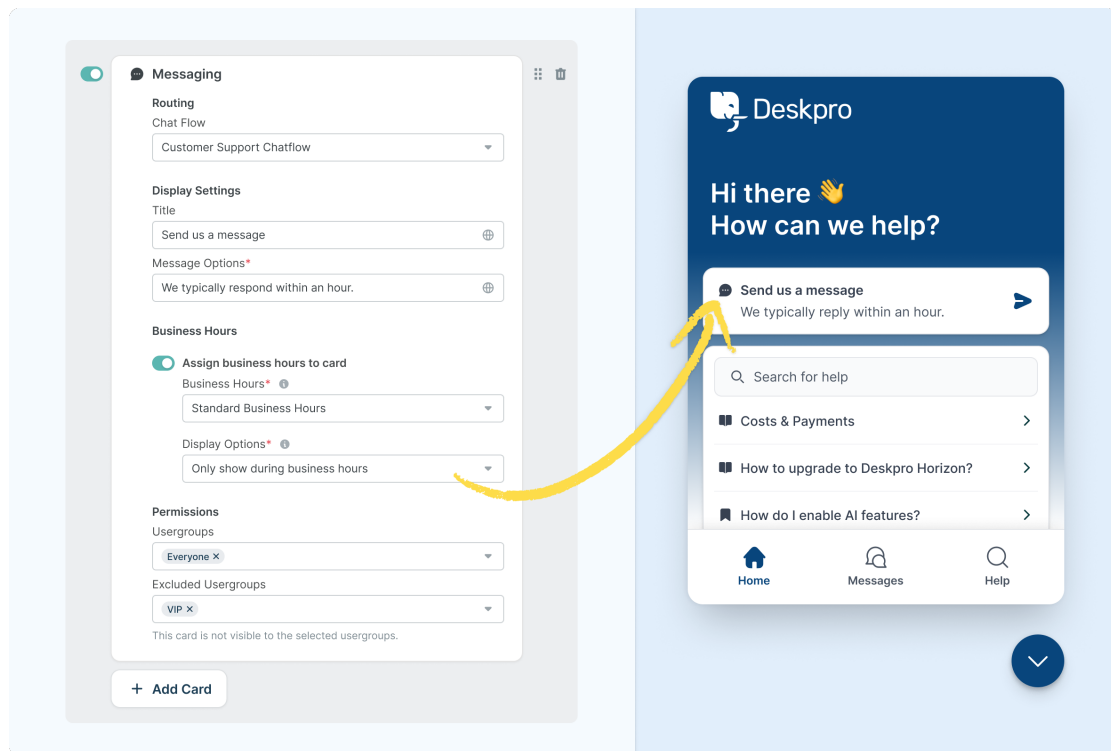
Messaging

Routing
Chat Flow
Customer Support Chatflow

Display Settings
Title
Send us a message
Message Options*
We typically respond within an hour.

Business Hours
Assign business hours to card
Business Hours*
Standard Business Hours
Display Options*
Only show during business hours

Permissions
Usergroups
Everyone ×
Excluded Usergroups
VIP ×
This card is not visible to the selected usergroups.

+ Add Card

Deskpro

Hi there 👋
How can we help?

Send us a message
We typically reply within an hour.

Search for help
Costs & Payments
How to upgrade to Deskpro Horizon?
How do I enable AI features?

Home
Messages
Help